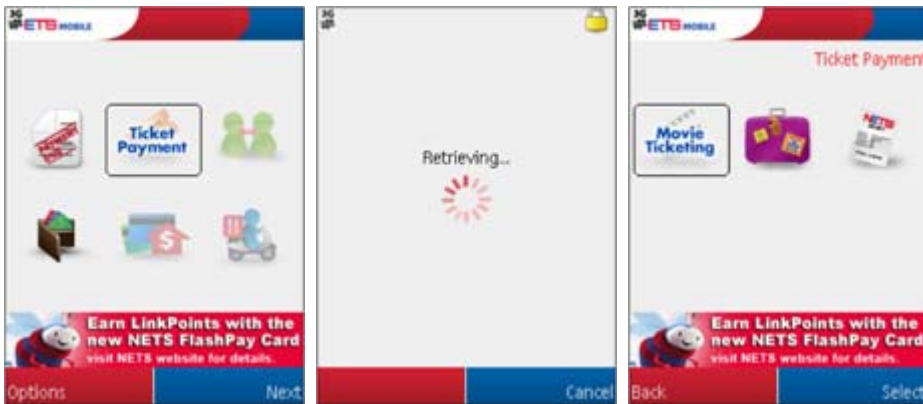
3G
NETS MOBILE

Ticket Payment

Earn LinkPoints with the new NETS FlashPay Card
visit NETS website for details.

Options
Next

3G

Retrieving...

Cancel

3G
NETS MOBILE

Ticket Payment

Movie Ticketing

NETS

Earn LinkPoints with the new NETS FlashPay Card
visit NETS website for details.

Back
Select